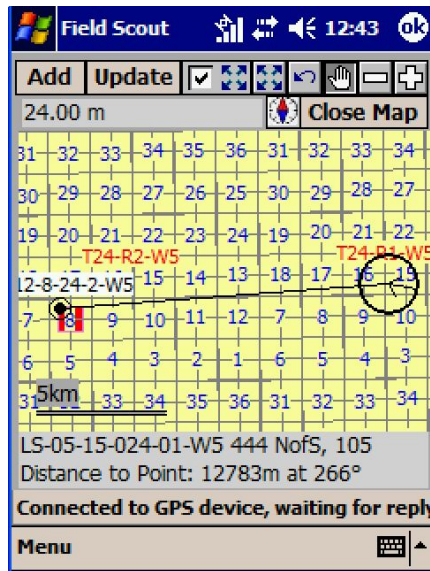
Field Scout 12:43 ok

Add Update

24.00 m Close Map

31 32 33 34 35 36 31 32 33 34
30 29 28 27 26 25 30 29 28 27
19 20 21 22 23 24 19 20 21 22
T24-R2-W5 T24-R1-W5
12-8-24-2-W5 15 14 13 18 17 16 15
7 8 9 10 11 12 7 8 9 10
6 5 4 3 2 1 6 5 4 3
31 32 33 34 35 36 31 32 33 34
5km

LS-05-15-024-01-W5 444 NofS, 105
Distance to Point: 12783m at 266°

Connected to GPS device, waiting for reply

Menu